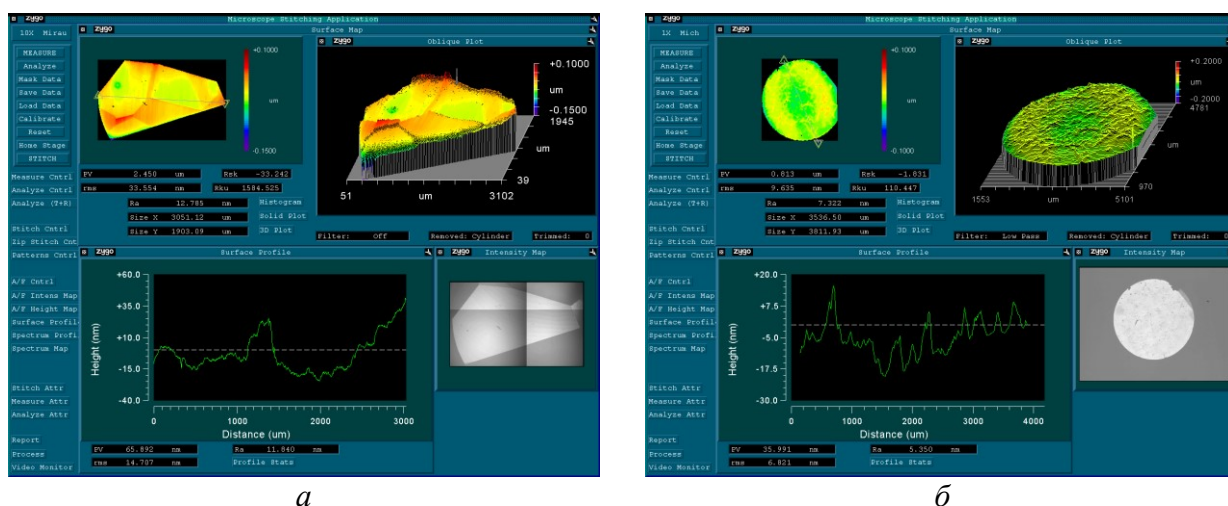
Zygo Microscope Stitching Application
10X Mirau
Zygo Surface Map
MEASURE
Analyze
Mask Data
Save Data
Load Data
Calibrate
Reset
Home Stage
STITCH
+0.1000
um
-0.1500
Zygo Oblique Plot
+0.1000
um
-0.1500
1945
um
39
51 um 3102
PV 2.450 um
Rsk -33.242
rms 33.554 nm
Rku 1584.525
Measure Cntrl
Analyze Cntrl
Analyze (T+R)
Ra 12.785 nm
Size X 3051.12 um
Size Y 1903.89 um
Histogram
Solid Plot
3D Plot
Stitch Cntrl
Zip Stitch Cntl
Patterns Cntrl
Filter: Off
Removed: Cylinder
Trimmed: 0
Zygo Surface Profile
Zygo Intensity Map
A/F Cntrl
A/F Intens Map
A/F Height Map
Surface Profile
Spectrum Profile
Spectrum Map
+60.0
+35.0
+10.0
-15.0
-40.0
Height (nm)
0 1000 2000 3000
Distance (um)
Stitch Attr
Measure Attr
Analyze Attr
Report
Process
Video Monitor
PV 65.892 nm
rms 14.707 nm
Ra 11.840 nm
Profile Stats

а

Zygo Microscope Stitching Application
1X Mich
Zygo Surface Map
MEASURE
Analyze
Mask Data
Save Data
Load Data
Calibrate
Reset
Home Stage
STITCH
+0.1000
um
-0.1000
Zygo Oblique Plot
+0.2000
um
-0.2000
4781
um
970
1553 um 5101
PV 0.813 um
Rsk -1.831
rms 9.635 nm
Rku 110.447
Measure Cntrl
Analyze Cntrl
Analyze (T+R)
Ra 7.322 nm
Size X 3536.50 um
Size Y 3811.93 um
Histogram
Solid Plot
3D Plot
Stitch Cntrl
Zip Stitch Cnt
Patterns Cntrl
Filter: Low Pass
Removed: Cylinder
Trimmed: 0
Zygo Surface Profile
Zygo Intensity Map
A/F Cntrl
A/F Intens Map
A/F Height Map
Surface Profile
Spectrum Profile
Spectrum Map
+20.0
+7.5
-5.0
-17.5
-30.0
Height (nm)
0 1000 2000 3000 4000
Distance (um)
Stitch Attr
Measure Attr
Analyze Attr
Report
Process
Video Monitor
PV 35.991 nm
rms 6.821 nm
Ra 5.350 nm
Profile Stats

б